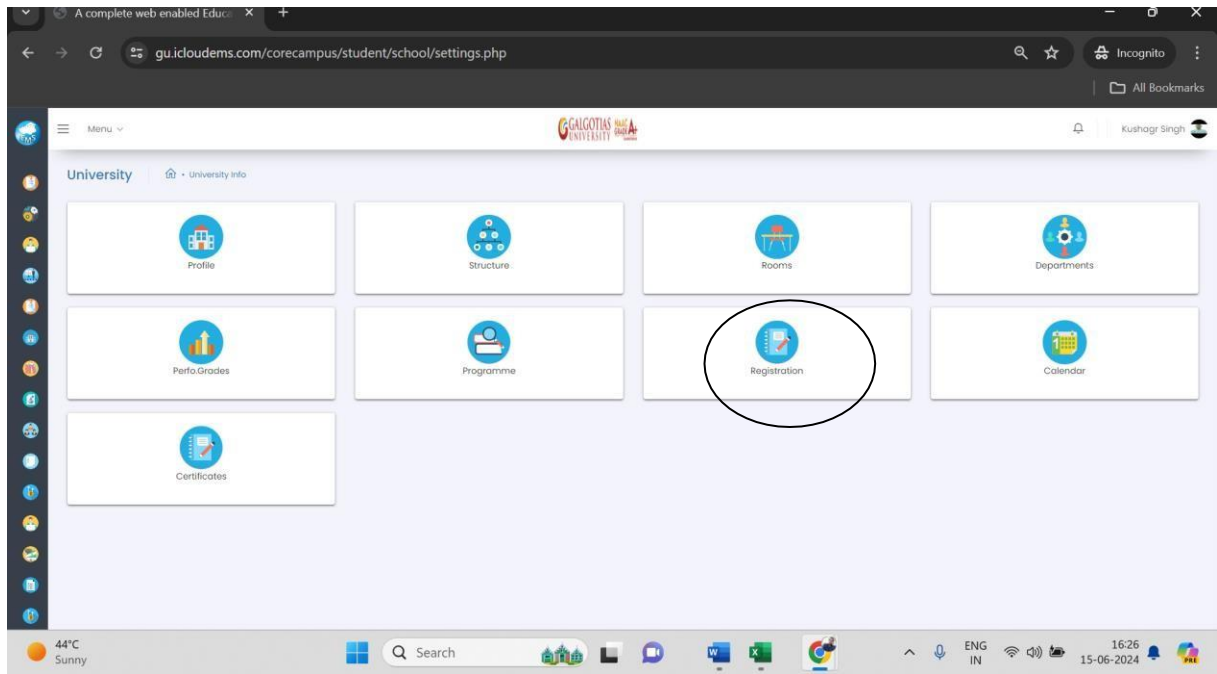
A complete web enabled Educa ×

gu.icloudems.com/corecampus/student/school/settings.php

Incognito

All Bookmarks

Menu

GALGOTIAS UNIVERSITY NAAC GRADE A+

Kushagr Singh

University

University Info

Profile

Structure

Rooms

Departments

Perfo.Grades

Programme

Registration

Calendar

Certificates

44°C
Sunny

Search

ENG
IN

16:26
15-06-2024